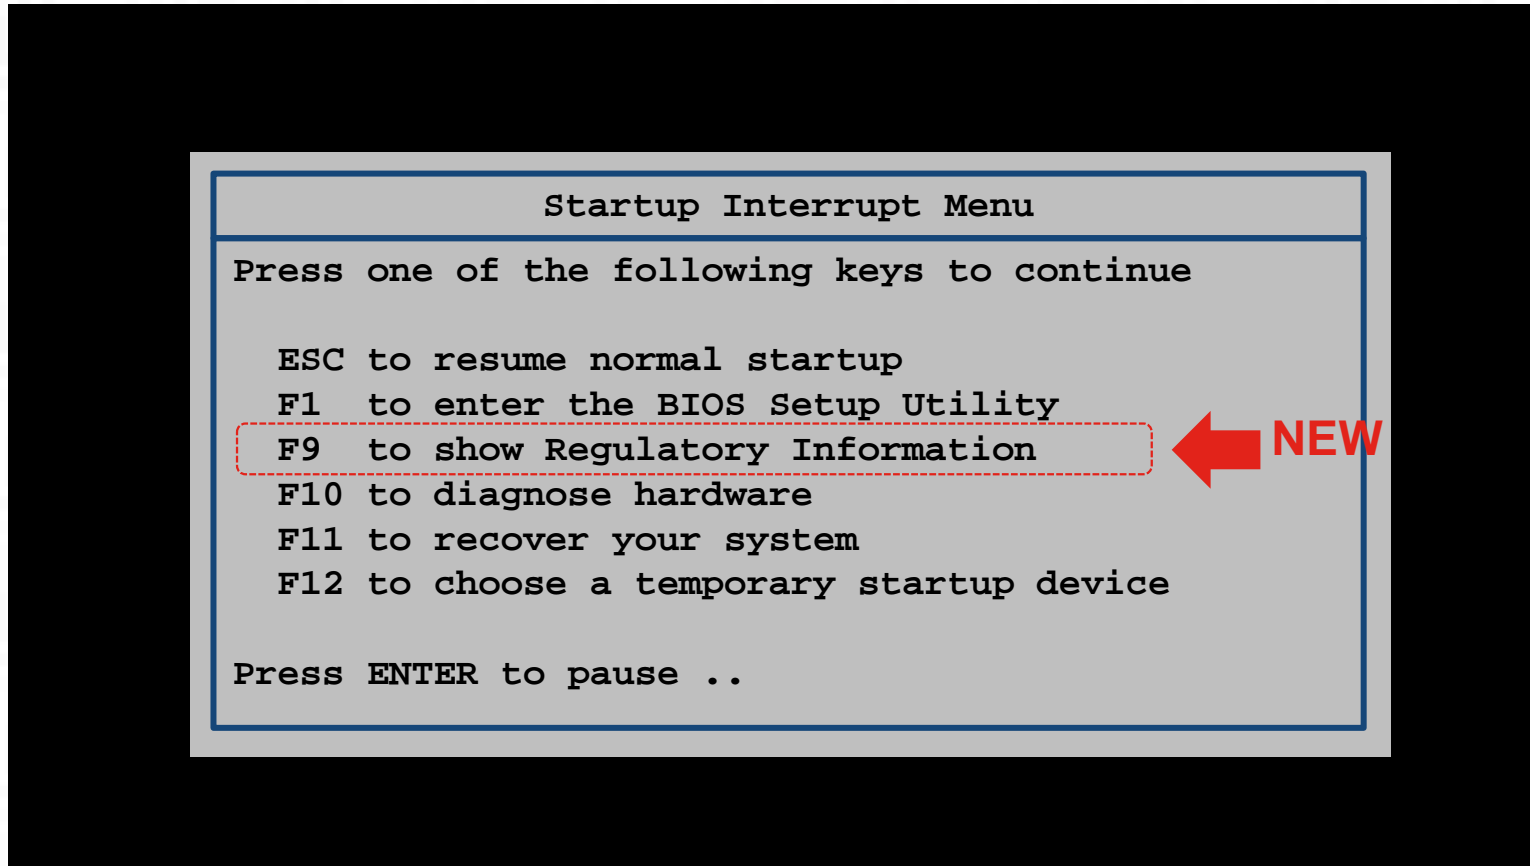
Startup Interrupt Menu

Press one of the following keys to continue

ESC to resume normal startup
F1 to enter the BIOS Setup Utility
F9 to show Regulatory Information
F10 to diagnose hardware
F11 to recover your system
F12 to choose a temporary startup device

NEW

Press ENTER to pause ..